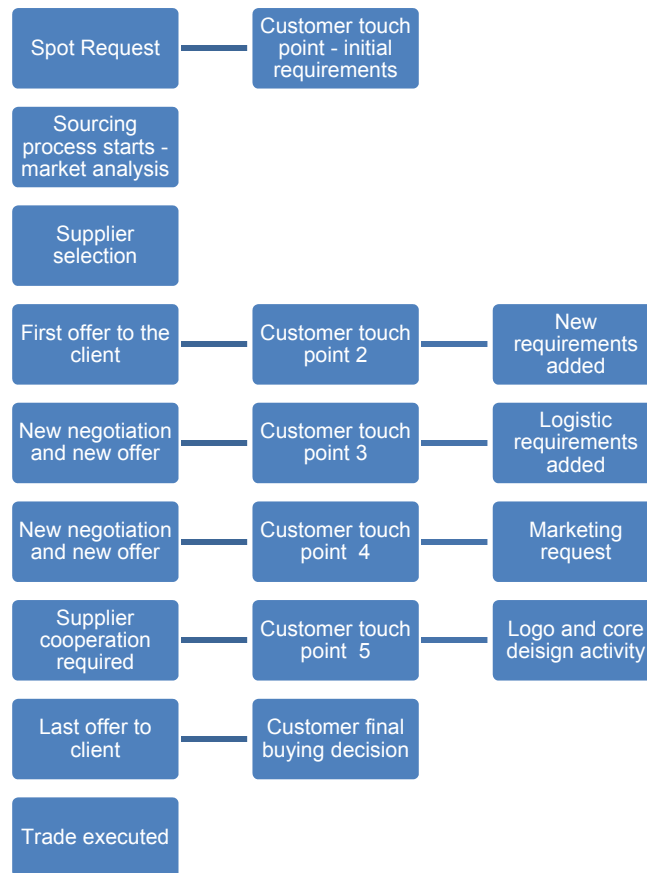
Spot Request

Customer touch point - initial requirements

Sourcing process starts - market analysis

Supplier selection

First offer to the client

Customer touch point 2

New requirements added

New negotiation and new offer

Customer touch point 3

Logistic requirements added

New negotiation and new offer

Customer touch point 4

Marketing request

Supplier cooperation required

Customer touch point 5

Logo and core deisign activity

Last offer to client

Customer final buying decision

Trade executed